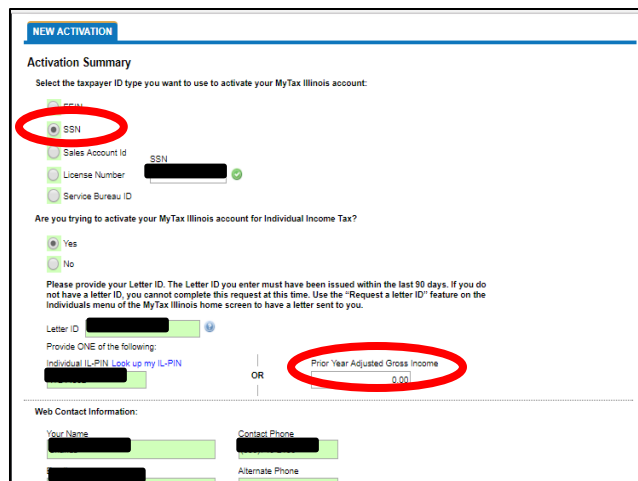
NEW ACTIVATION

Activation Summary

Select the taxpayer ID type you want to use to activate your MyTax Illinois account:

FEIN

SSN

Sales Account Id

License Number

Service Bureau ID

SSN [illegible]

Are you trying to activate your MyTax Illinois account for Individual Income Tax?

Yes

No

Please provide your Letter ID. The Letter ID you enter must have been issued within the last 90 days. If you do not have a letter ID, you cannot complete this request at this time. Use the "Request a letter ID" feature on the Individuals menu of the MyTax Illinois home screen to have a letter sent to you.

Letter ID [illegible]

Provide ONE of the following:

Individual IL-PIN Look up my IL-PIN

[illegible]

OR

Prior Year Adjusted Gross Income

0.00

Web Contact Information:

Your Name

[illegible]

Contact Phone

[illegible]

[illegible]

Alternate Phone